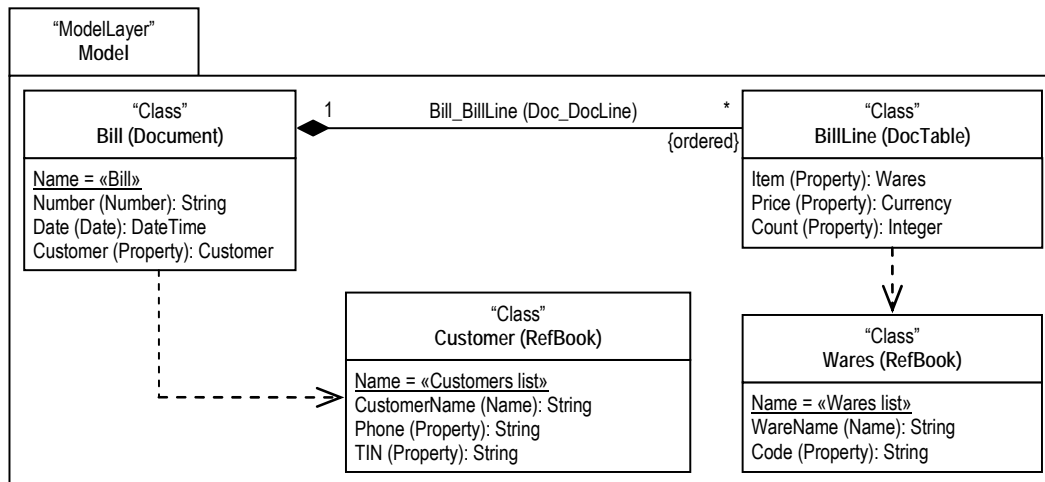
“ModelLayer”
Model

“Class”
Bill (Document)

Name = «Bill»
Number (Number): String
Date (Date): DateTime
Customer (Property): Customer

1

Bill_BillLine (Doc_DocLine)

*

{ordered}

“Class”
BillLine (DocTable)

Item (Property): Wares
Price (Property): Currency
Count (Property): Integer

“Class”
Customer (RefBook)

Name = «Customers list»
CustomerName (Name): String
Phone (Property): String
TIN (Property): String

“Class”
Wares (RefBook)

Name = «Wares list»
WareName (Name): String
Code (Property): String